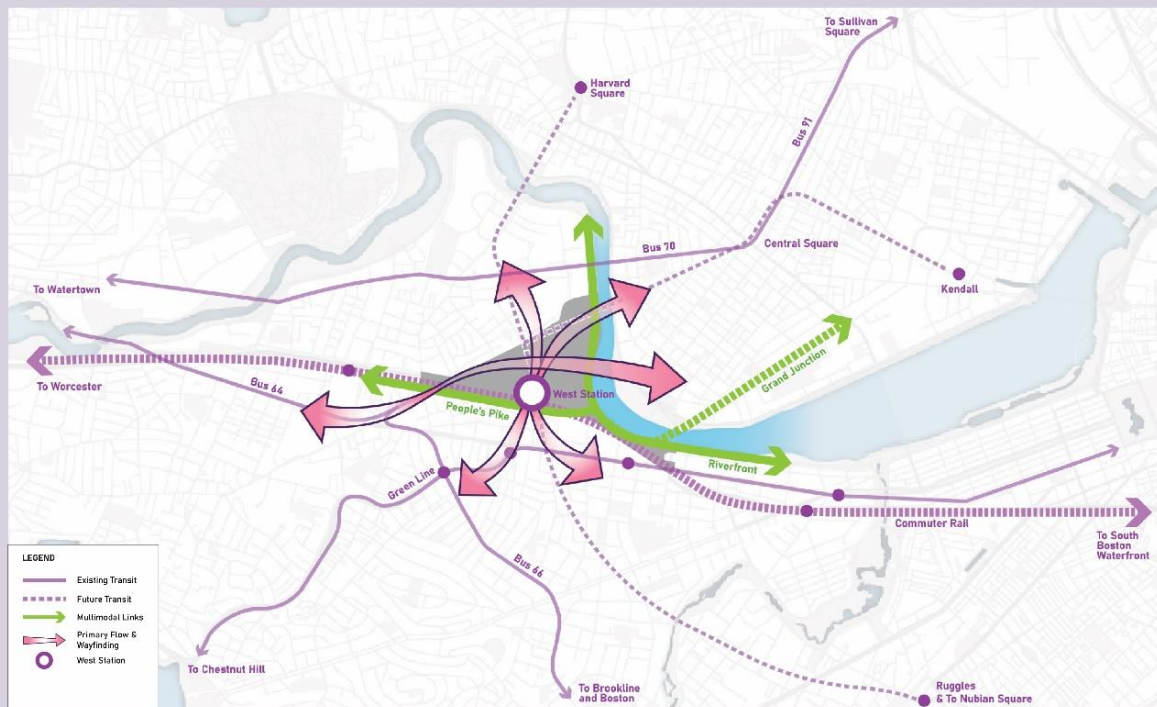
To Sullivan Square

Harvard Square

Bus 91

Bus 70

Central Square

Kendall

To Watertown

Grand Junction

To Worcester

Bus 64

West Station

People's Pike

Riverfront

Green Line

Commuter Rail

To South Boston Waterfront

Bus 66

LEGEND

Existing Transit

Future Transit

Multimodal Links

Primary Flow & Wayfinding

West Station

To Chestnut Hill

To Brookline and Boston

Ruggles & To Nubian Square